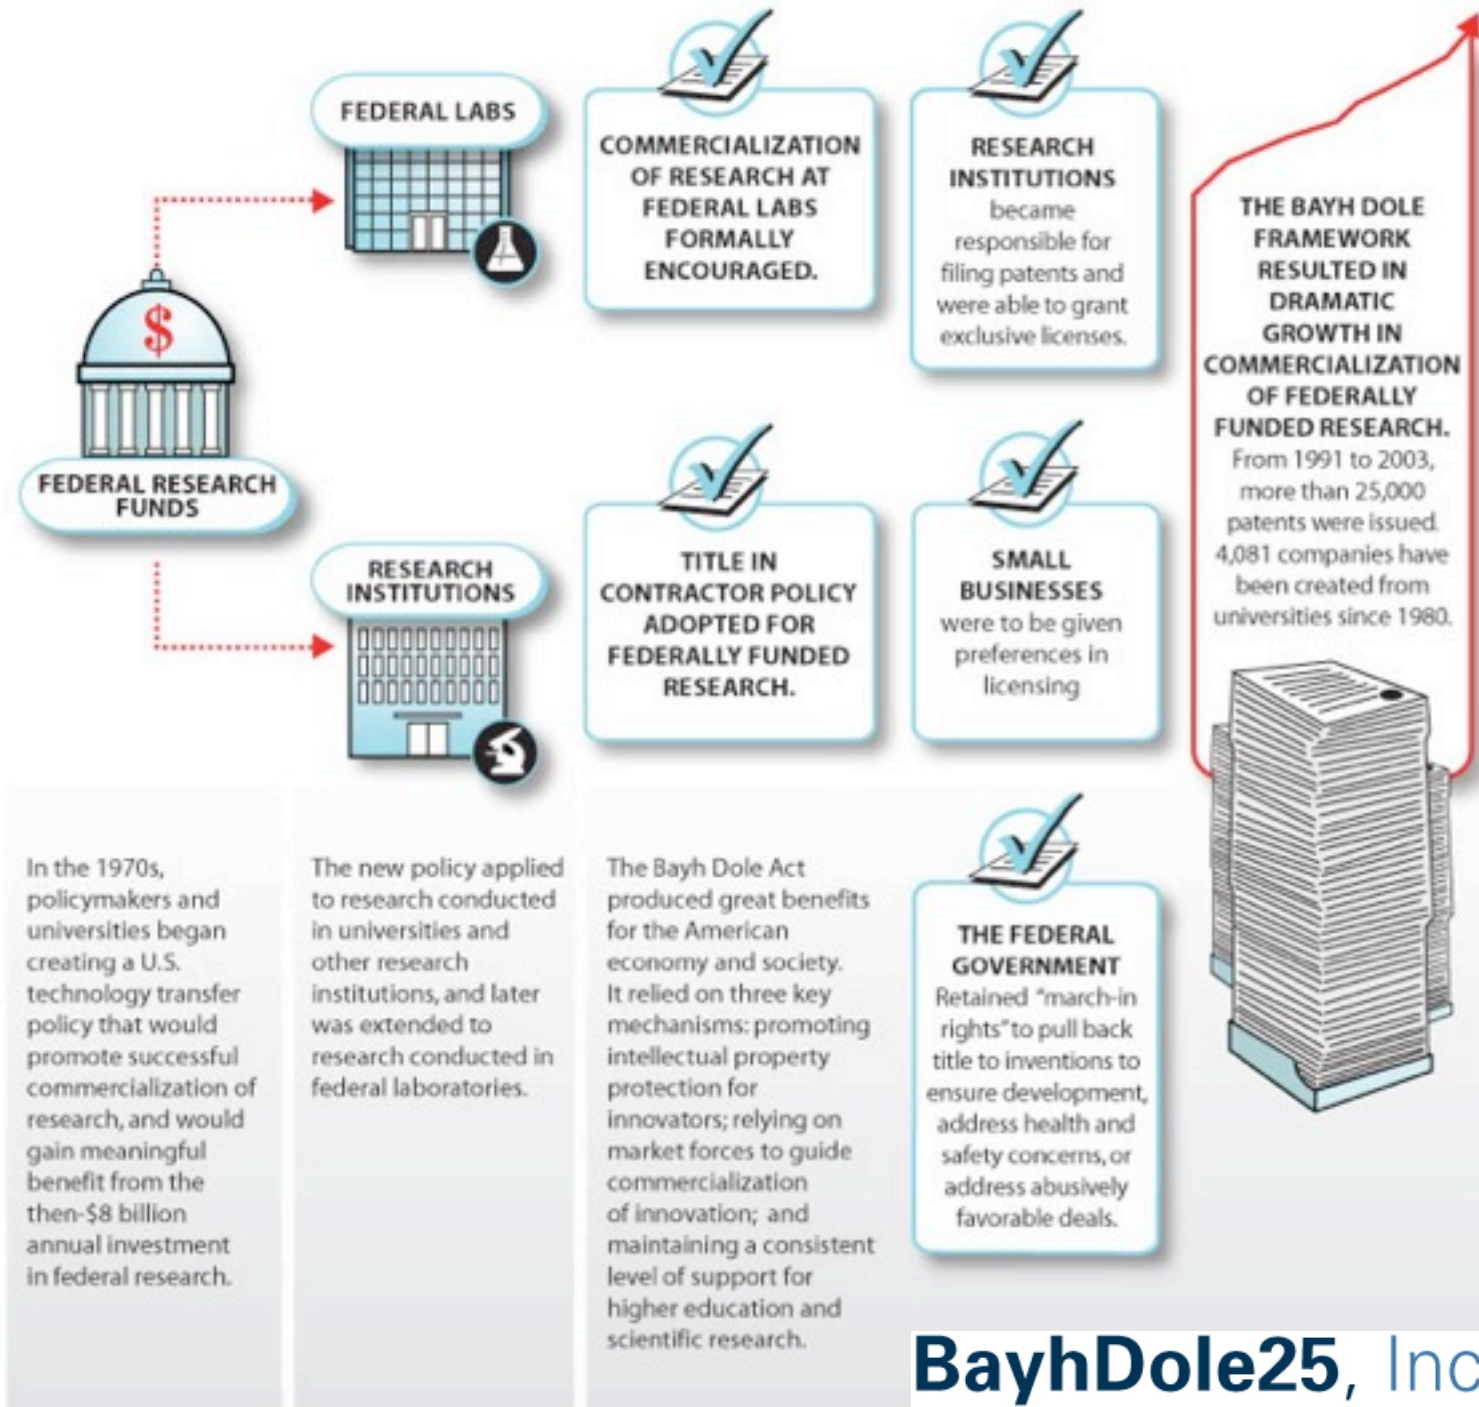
FEDERAL LABS

COMMERCIALIZATION OF RESEARCH AT FEDERAL LABS FORMALLY ENCOURAGED.

RESEARCH INSTITUTIONS became responsible for filing patents and were able to grant exclusive licenses.

THE BAYH DOLE FRAMEWORK RESULTED IN DRAMATIC GROWTH IN COMMERCIALIZATION OF FEDERALLY FUNDED RESEARCH. From 1991 to 2003, more than 25,000 patents were issued. 4,081 companies have been created from universities since 1980.

$

FEDERAL RESEARCH FUNDS

RESEARCH INSTITUTIONS

TITLE IN CONTRACTOR POLICY ADOPTED FOR FEDERALLY FUNDED RESEARCH.

SMALL BUSINESSES were to be given preferences in licensing

In the 1970s, policymakers and universities began creating a U.S. technology transfer policy that would promote successful commercialization of research, and would gain meaningful benefit from the then-$8 billion annual investment in federal research.

The new policy applied to research conducted in universities and other research institutions, and later was extended to research conducted in federal laboratories.

The Bayh Dole Act produced great benefits for the American economy and society. It relied on three key mechanisms: promoting intellectual property protection for innovators; relying on market forces to guide commercialization of innovation; and maintaining a consistent level of support for higher education and scientific research.

THE FEDERAL GOVERNMENT Retained "march-in rights" to pull back title to inventions to ensure development, address health and safety concerns, or address abusively favorable deals.

BayhDole25, Inc